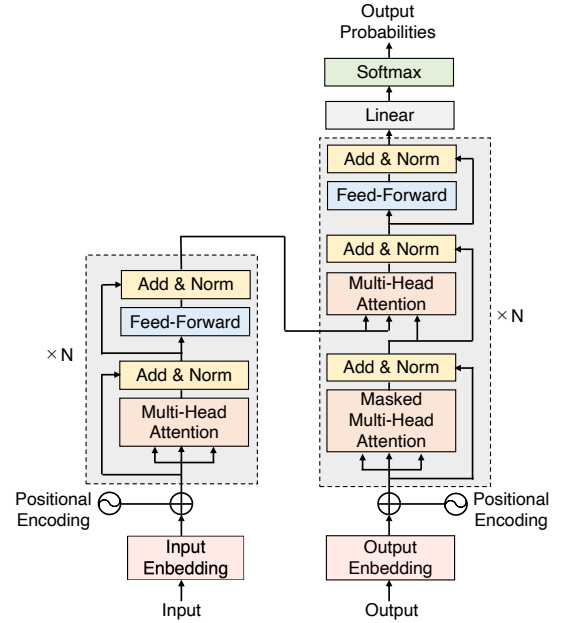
Output Probabilities

Softmax

Linear

Add & Norm

Feed-Forward

Add & Norm

Multi-Head Attention

$\times$ N

Add & Norm

Masked Multi-Head Attention

Add & Norm

Feed-Forward

$\times$ N

Add & Norm

Multi-Head Attention

Positional Encoding

Positional Encoding

Input Enbedding

Output Enbedding

Input

Output